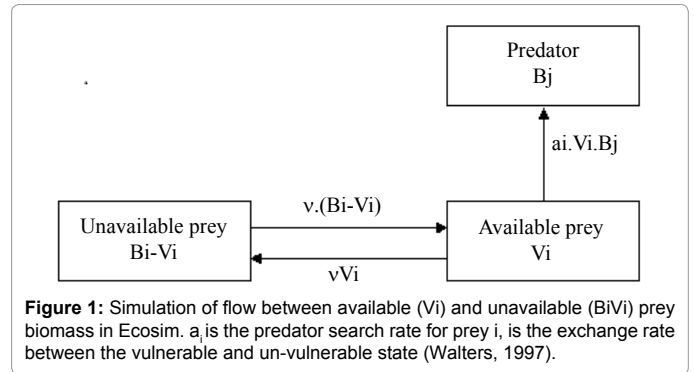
Predator
Bj

ai.Vi.Bj

ν.(Bi-Vi)

Unavailable prey
Bi-Vi

Available prey
Vi

νVi

**Figure 1:** Simulation of flow between available (Vi) and unavailable (BiVi) prey biomass in Ecosim. $a_i$ is the predator search rate for prey i, is the exchange rate between the vulnerable and un-vulnerable state (Walters, 1997).